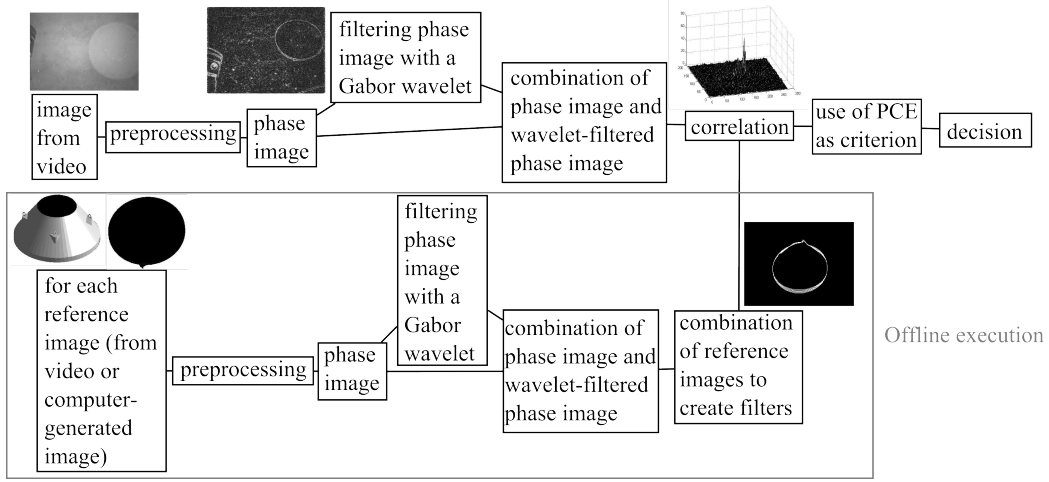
image from video

preprocessing

phase image

filtering phase image with a Gabor wavelet

combination of phase image and wavelet-filtered phase image

correlation

use of PCE as criterion

decision

for each reference image (from video or computer-generated image)

preprocessing

phase image

filtering phase image with a Gabor wavelet

combination of phase image and wavelet-filtered phase image

combination of reference images to create filters

Offline execution